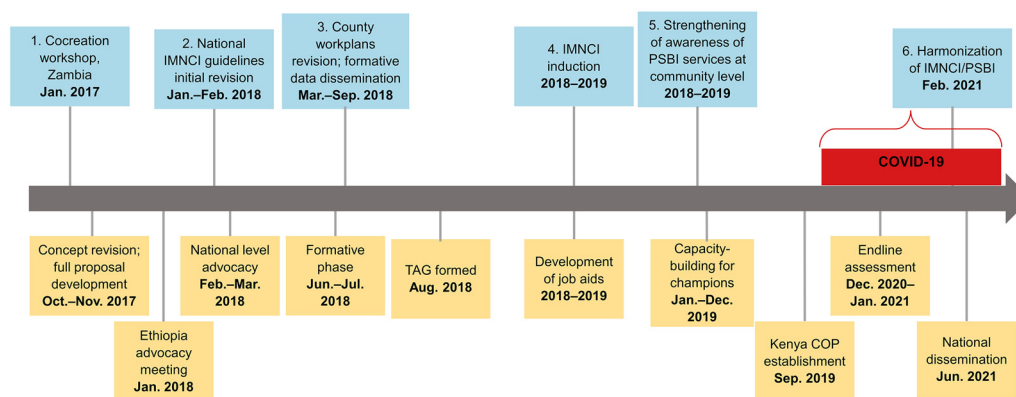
1. Cocreation workshop, Zambia
Jan. 2017

2. National IMNCI guidelines initial revision
Jan.–Feb. 2018

3. County workplans revision; formative data dissemination
Mar.–Sep. 2018

4. IMNCI induction
2018–2019

5. Strengthening of awareness of PSBI services at community level
2018–2019

6. Harmonization of IMNCI/PSBI
Feb. 2021

COVID-19

Concept revision; full proposal development
Oct.–Nov. 2017

Ethiopia advocacy meeting
Jan. 2018

National level advocacy
Feb.–Mar. 2018

Formative phase
Jun.–Jul. 2018

TAG formed
Aug. 2018

Development of job aids
2018–2019

Capacity-building for champions
Jan.–Dec. 2019

Kenya COP establishment
Sep. 2019

Endline assessment
Dec. 2020–Jan. 2021

National dissemination
Jun. 2021